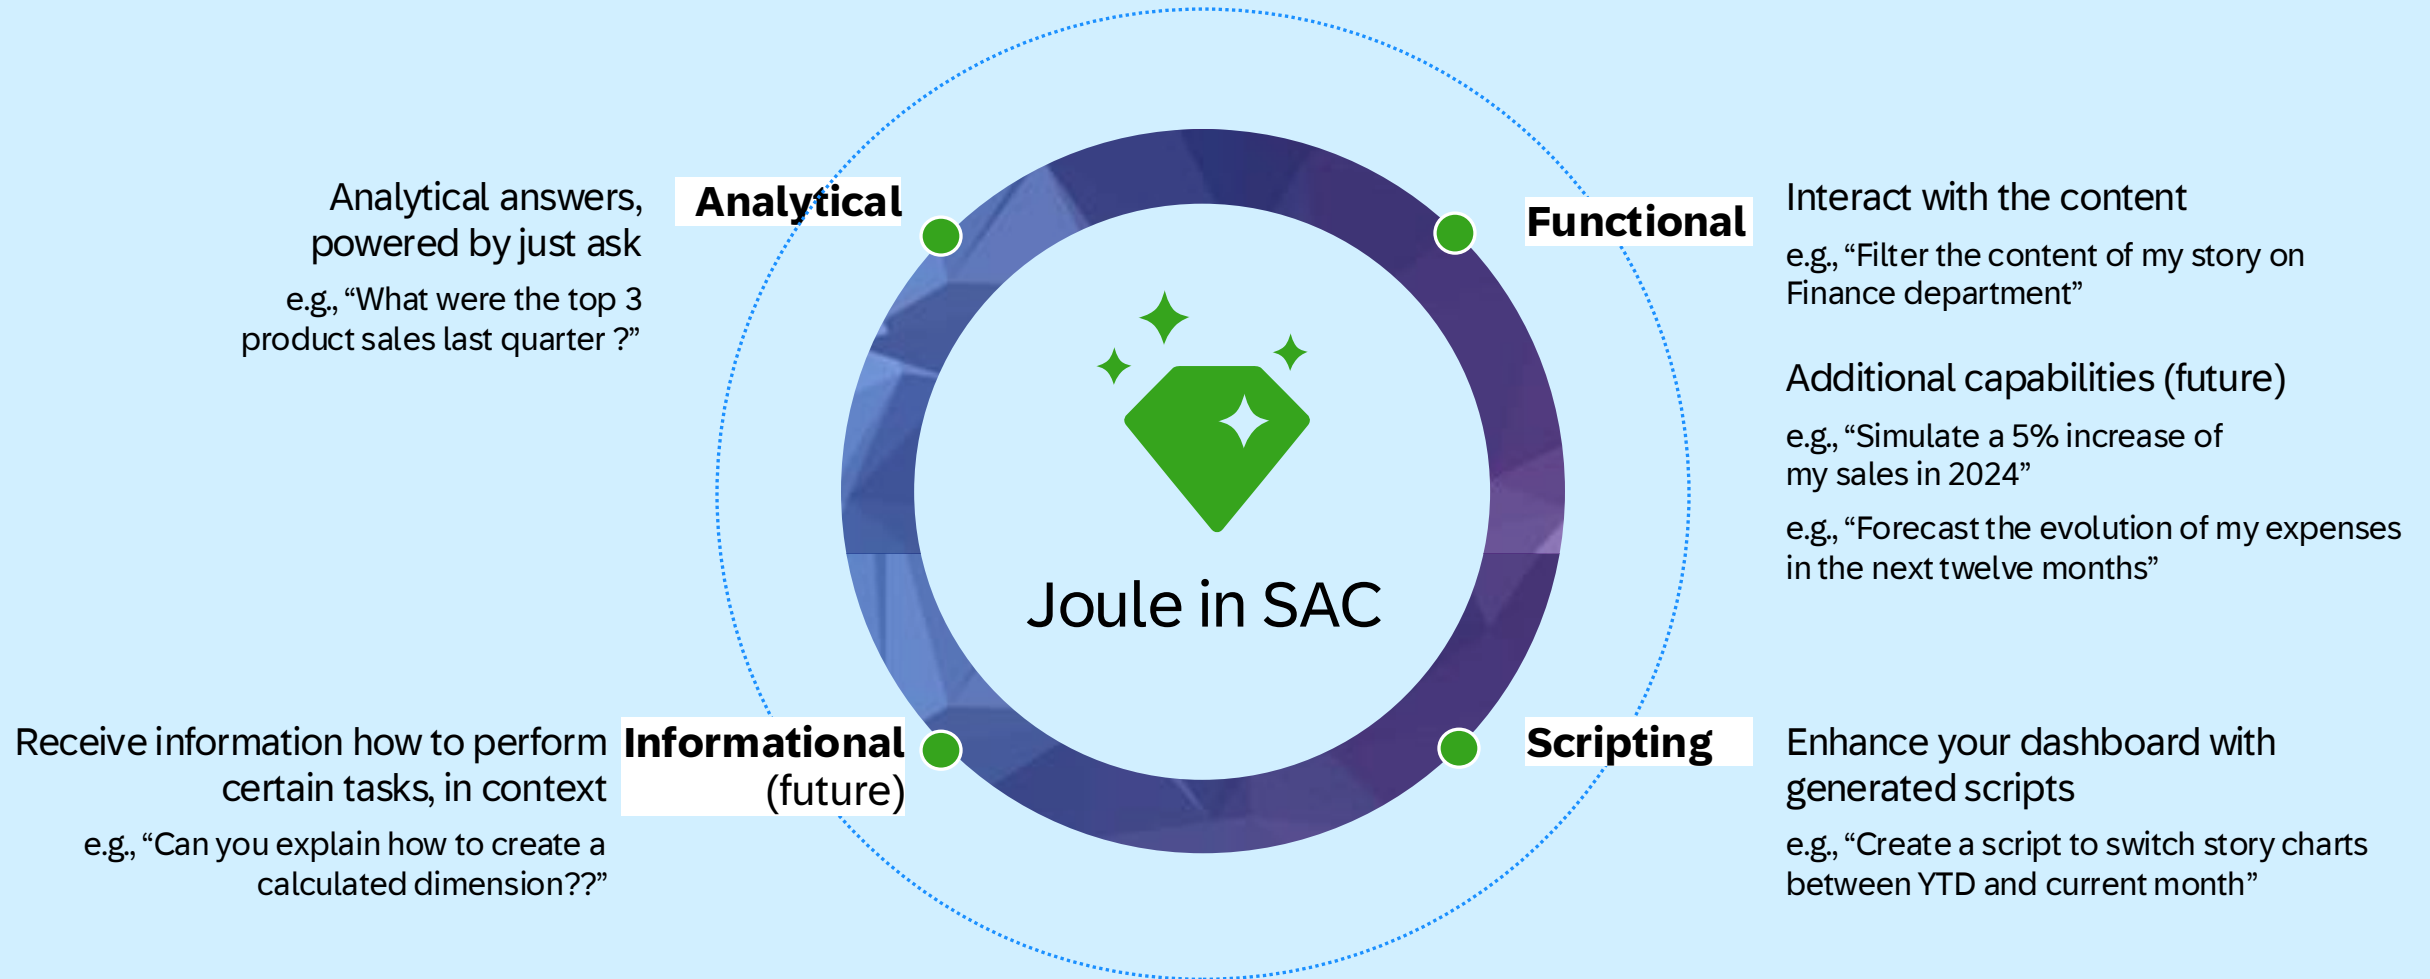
Analytical answers, powered by just ask

e.g., “What were the top 3 product sales last quarter ?”

Analytical

Functional

Interact with the content

e.g., “Filter the content of my story on Finance department”

Additional capabilities (future)

e.g., “Simulate a 5% increase of my sales in 2024”

e.g., “Forecast the evolution of my expenses in the next twelve months”

Joule in SAC

Receive information how to perform certain tasks, in context

e.g., “Can you explain how to create a calculated dimension??”

Informational (future)

Scripting

Enhance your dashboard with generated scripts

e.g., “Create a script to switch story charts between YTD and current month”